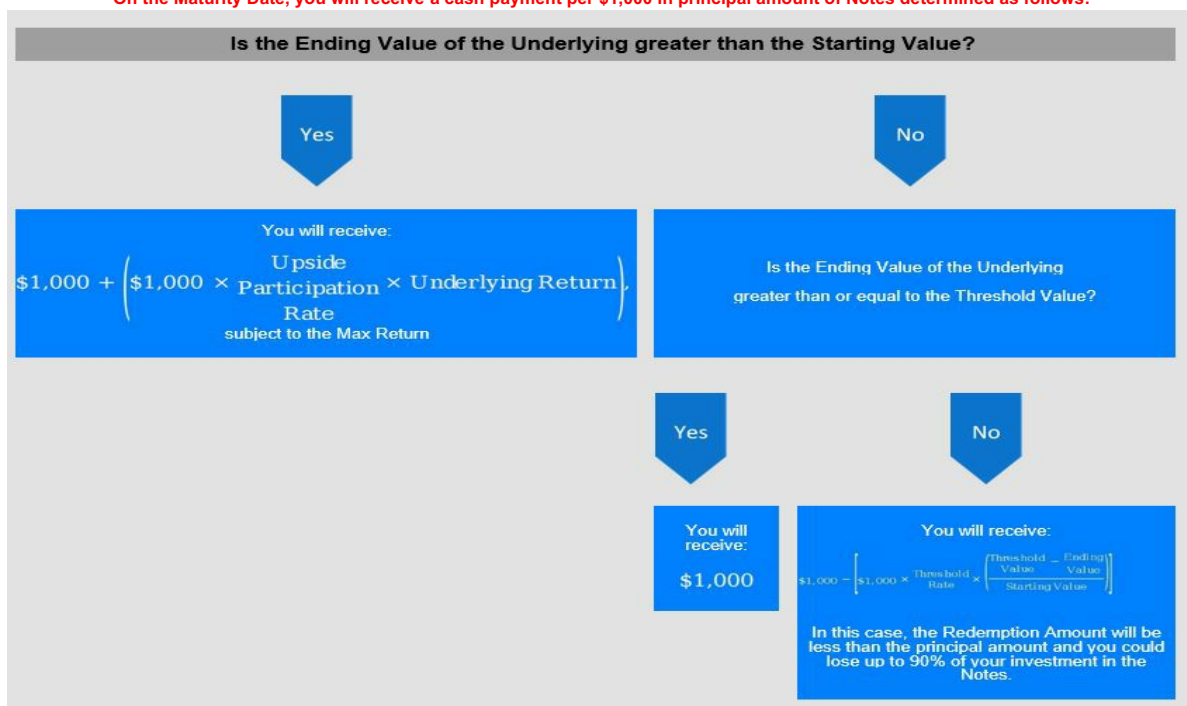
On the Maturity Date, you will receive a cash payment per $1,000 in principal amount of Notes determined as follows:

Is the Ending Value of the Underlying greater than the Starting Value?

Yes

No

You will receive:

$\$1,000 + \left(\$1,000 \times \text{Upside Participation Rate} \times \text{Underlying Return}\right),$

subject to the Max Return

Is the Ending Value of the Underlying greater than or equal to the Threshold Value?

Yes

No

You will receive:

$1,000

You will receive:

$\$1,000 - \left[\$1,000 \times \text{Threshold Rate} \times \left(\frac{\text{Threshold Value} - \text{Ending Value}}{\text{Starting Value}}\right)\right]$

In this case, the Redemption Amount will be less than the principal amount and you could lose up to 90% of your investment in the Notes.